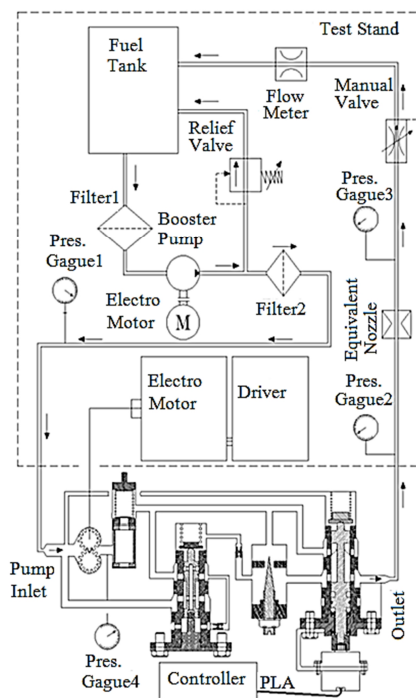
Test Stand

Fuel Tank

Flow Meter

Manual Valve

Relief Valve

Pres. Gague3

Filter1

Booster Pump

Pres. Gague1

Electro Motor

M

Filter2

Equivalent Nozzle

Electro Motor

Driver

Pres. Gague2

Pump Inlet

Outlet

Pres. Gague4

Controller

PLA